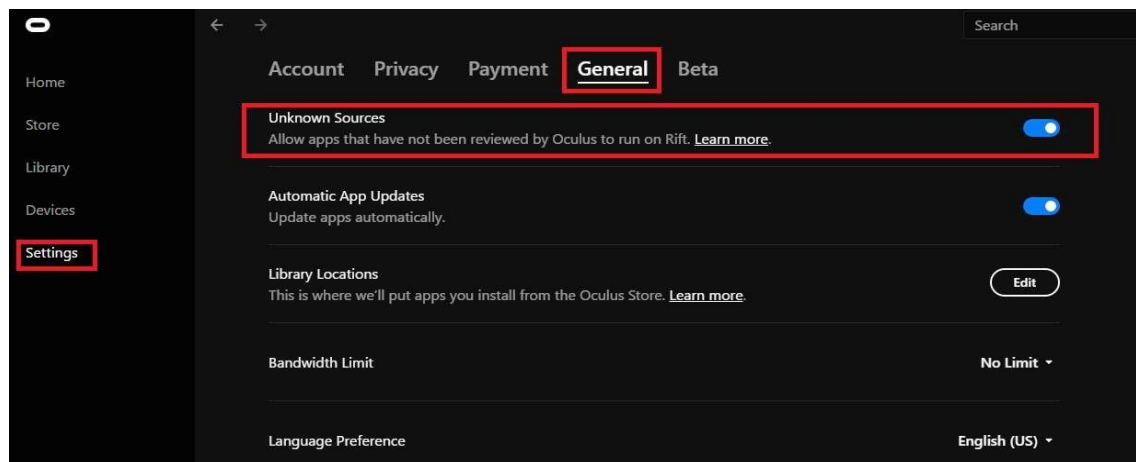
Search

Home

Store

Library

Devices

Settings

Account Privacy Payment General Beta

Unknown Sources
Allow apps that have not been reviewed by Oculus to run on Rift. Learn more.

Automatic App Updates
Update apps automatically.

Library Locations
This is where we'll put apps you install from the Oculus Store. Learn more.

Edit

Bandwidth Limit

No Limit

Language Preference

English (US)